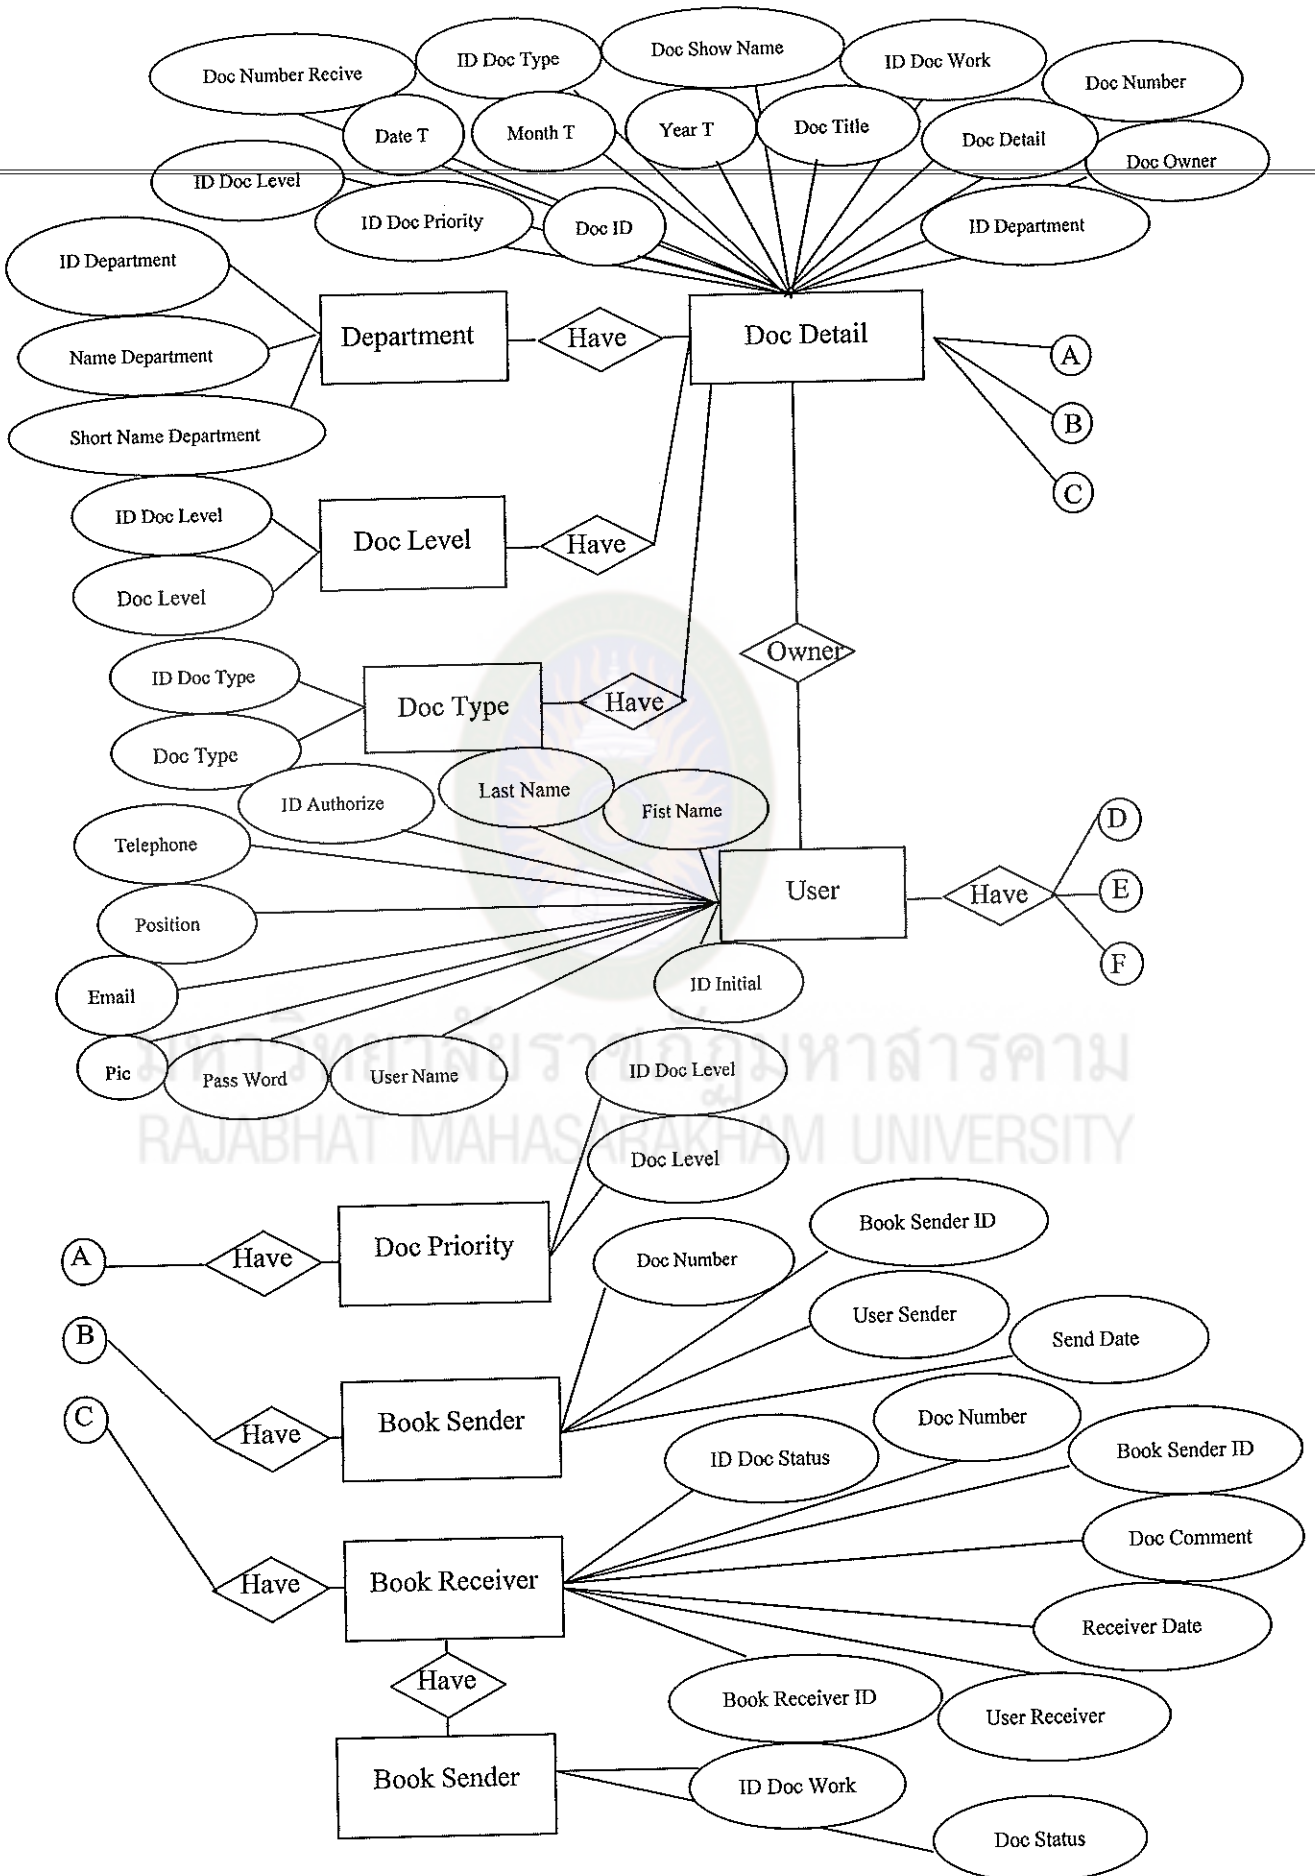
Doc Number Recive
ID Doc Type
Doc Show Name
ID Doc Work
Doc Number
Date T
Month T
Year T
Doc Title
Doc Detail
Doc Owner
ID Doc Level
ID Doc Priority
Doc ID
ID Department
ID Department
Name Department
Short Name Department
Department
Have
Doc Detail
A
B
C
ID Doc Level
Doc Level
Doc Level
Have
Owner
ID Doc Type
Doc Type
Doc Type
Have
ID Authorize
Last Name
Fist Name
Telephone
User
Have
D
E
F
Position
Email
ID Initial
Pic
Pass Word
User Name
มหาวิทยาลัยราชภัฏมหาสารคาม
RAJABHAT MAHASARAKHAM UNIVERSITY
ID Doc Level
Doc Level
A
Have
Doc Priority
Book Sender ID
Doc Number
User Sender
Send Date
B
Have
Book Sender
Doc Number
ID Doc Status
Book Sender ID
C
Doc Comment
Have
Book Receiver
Receiver Date
Have
Book Receiver ID
User Receiver
Book Sender
ID Doc Work
Doc Status